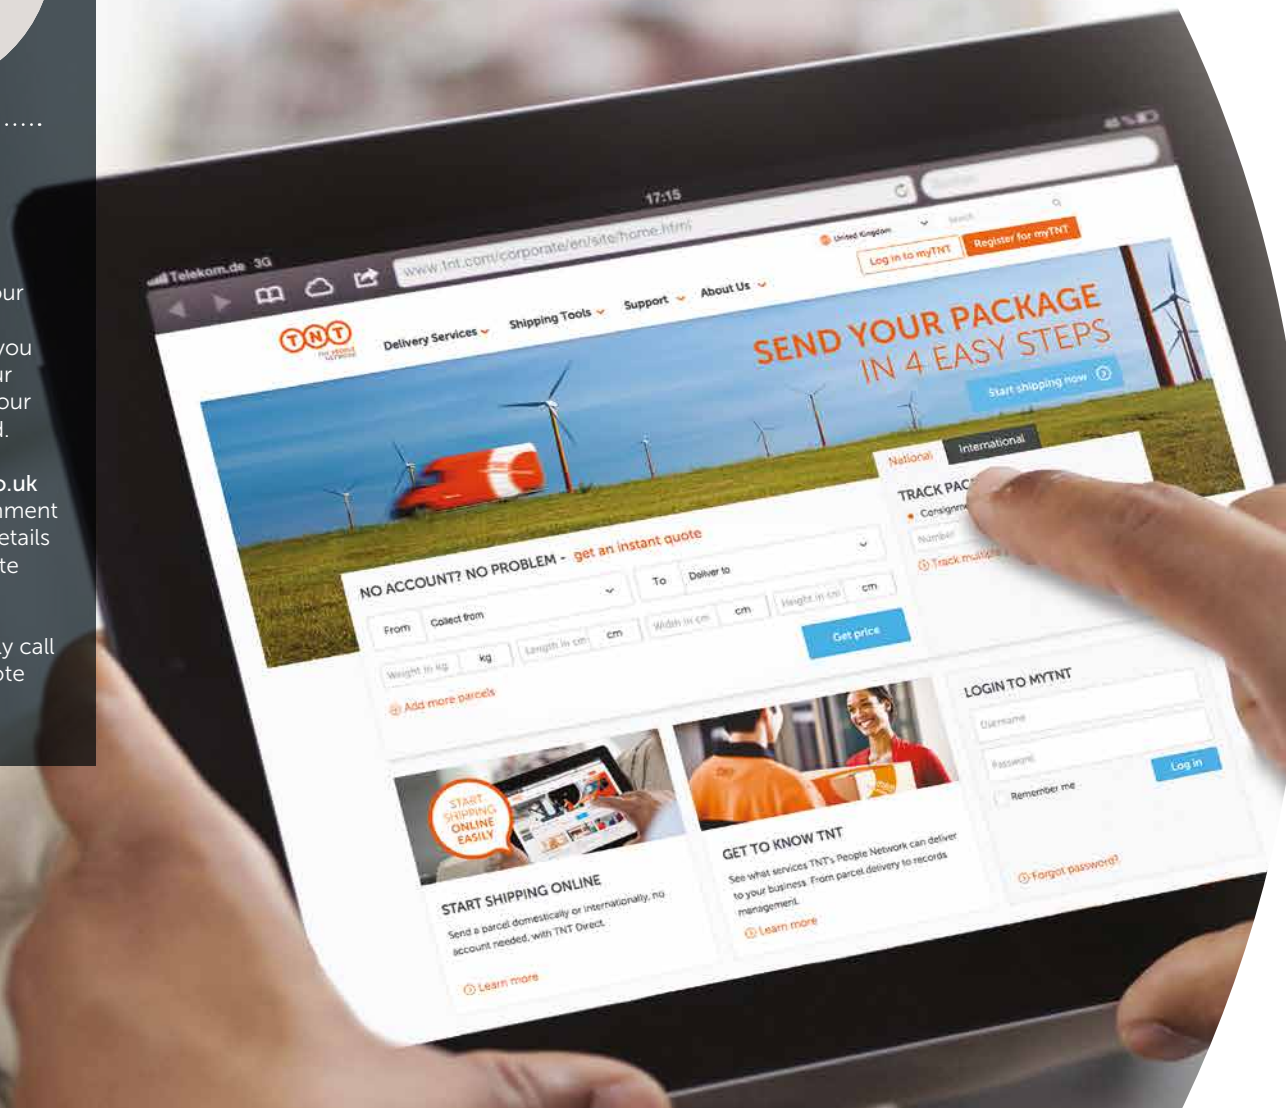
.....

our

you
ur
our
d.

o.uk
ment
etails
te

y call
ote

Telekom.de 3G

17:15

www.tnt.com/corporate/en/site/home.html

United Kingdom

Search

Log in to myTNT

Register for myTNT

TNT

Delivery Services

Shipping Tools

Support

About Us

SEND YOUR PACKAGE
IN 4 EASY STEPS

Start shipping now

National

International

TRACK PAC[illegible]

Consignm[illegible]

Number

Track multiple

NO ACCOUNT? NO PROBLEM - get an instant quote

From

Collect from

To

Deliver to

Weight in kg

kg

Length in cm

cm

Width in cm

cm

Height in cm

cm

Get price

Add more parcels

LOGIN TO MYTNT

Username

Password

Log in

Remember me

Forgot password?

START SHIPPING ONLINE EASILY

START SHIPPING ONLINE

Send a parcel domestically or internationally, no account needed, with TNT Direct.

Learn more

GET TO KNOW TNT

See what services TNT's People Network can deliver to your business. From parcel delivery to records management.

Learn more